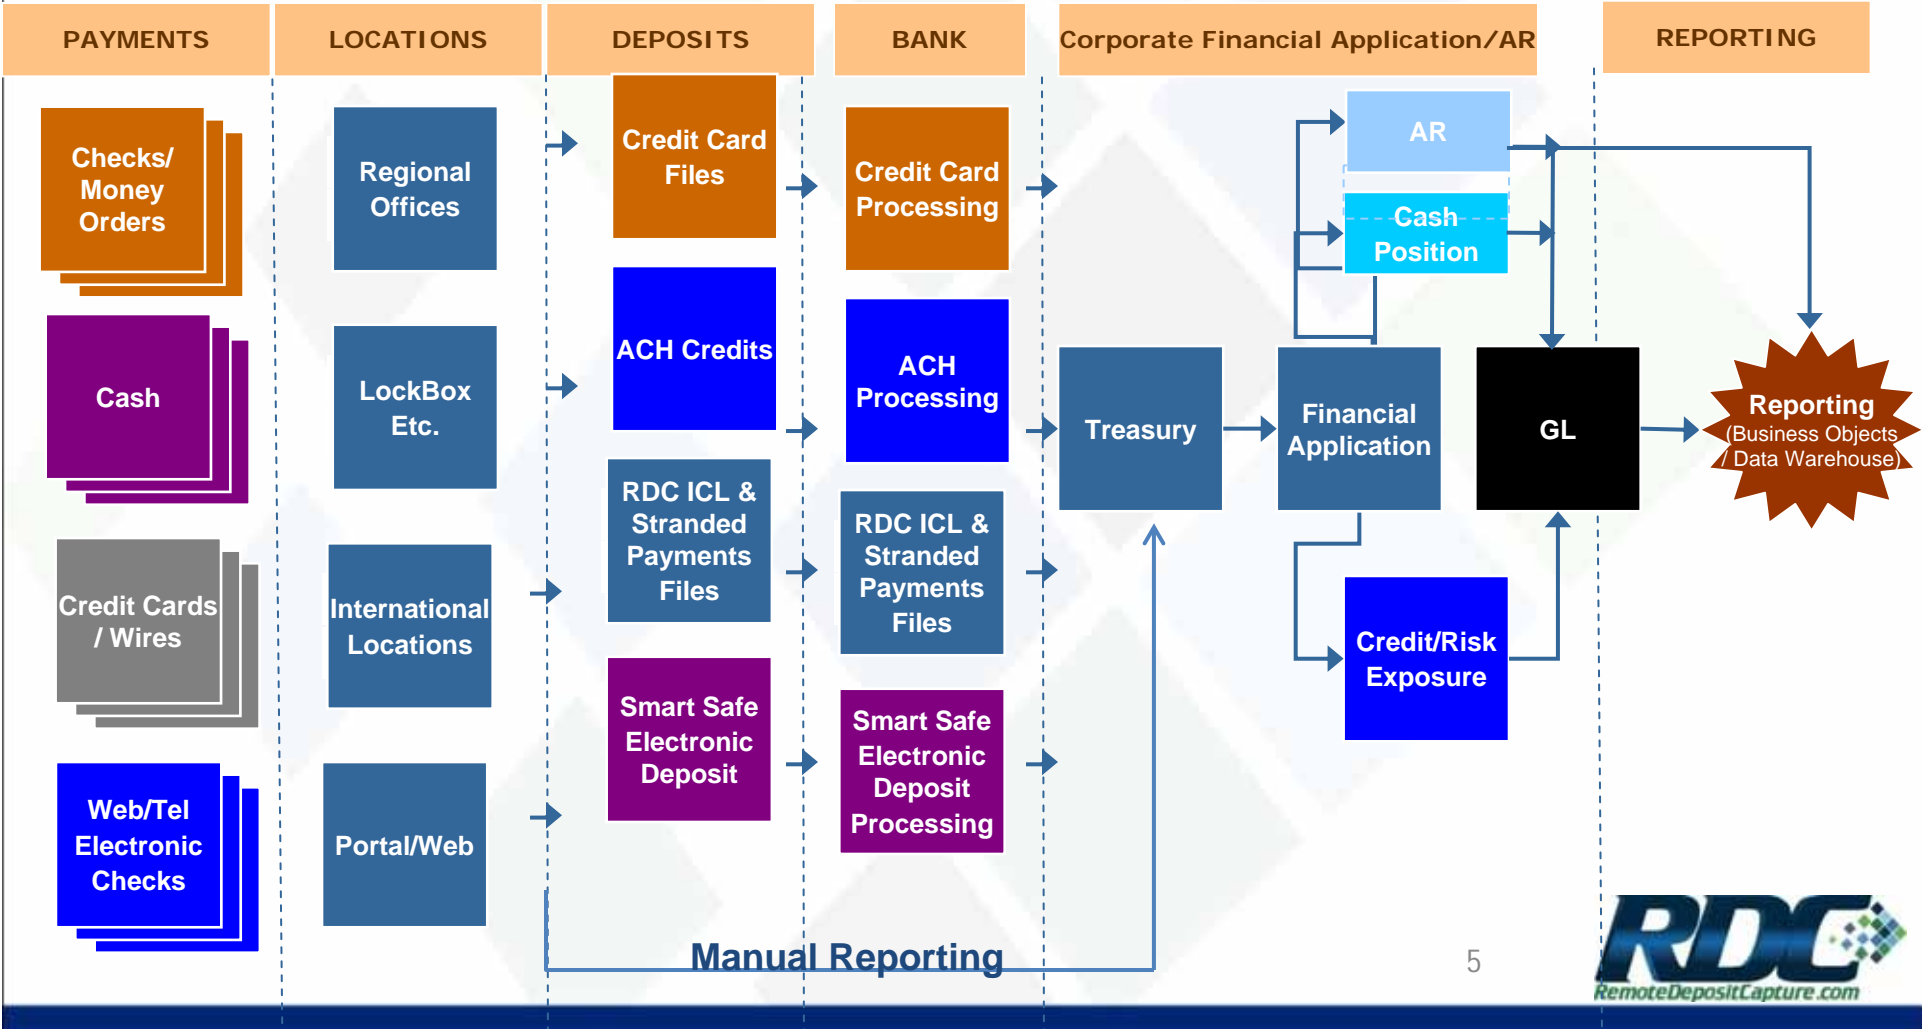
PAYMENTS

LOCATIONS

DEPOSITS

BANK

Corporate Financial Application/AR

REPORTING

Checks/ Money Orders

Cash

Credit Cards / Wires

Web/Tel Electronic Checks

Regional Offices

LockBox Etc.

International Locations

Portal/Web

Credit Card Files

ACH Credits

RDC ICL & Stranded Payments Files

Smart Safe Electronic Deposit

Credit Card Processing

ACH Processing

RDC ICL & Stranded Payments Files

Smart Safe Electronic Deposit Processing

Treasury

AR

Cash Position

Financial Application

Credit/Risk Exposure

GL

Reporting (Business Objects / Data Warehouse)

Manual Reporting

5

RDC

RemoteDepositCapture.com